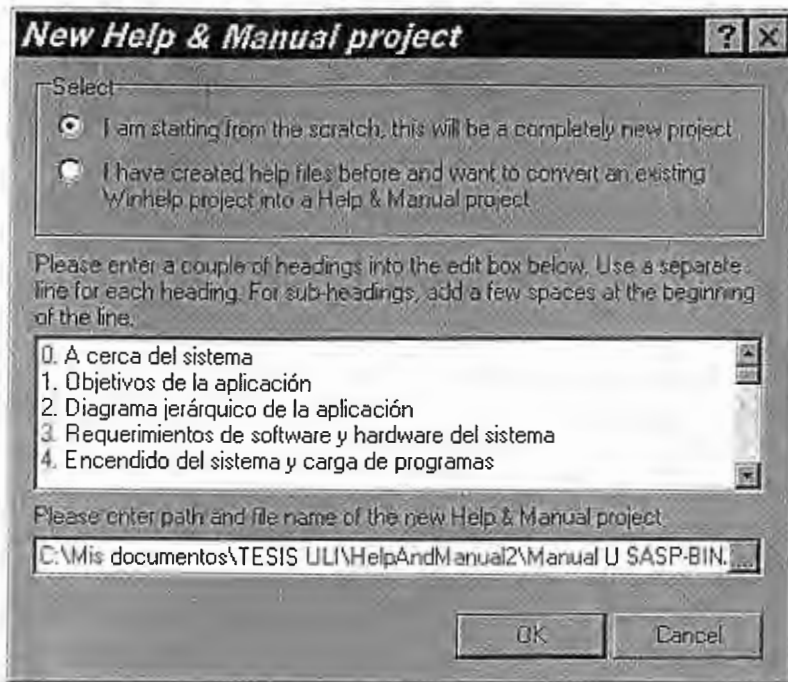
New Help & Manual project

Select

I am starting from the scratch, this will be a completely new project

I have created help files before and want to convert an existing Winhelp project into a Help & Manual project

Please enter a couple of headings into the edit box below. Use a separate line for each heading. For sub-headings, add a few spaces at the beginning of the line.

0. A cerca del sistema
1. Objetivos de la aplicación
2. Diagrama jerárquico de la aplicación
3. Requerimientos de software y hardware del sistema
4. Encendido del sistema y carga de programas

Please enter path and file name of the new Help & Manual project

C:\Mis documentos\TESIS ULI\HelpAndManual2\Manual U SASP-BIN.

OK

Cancel